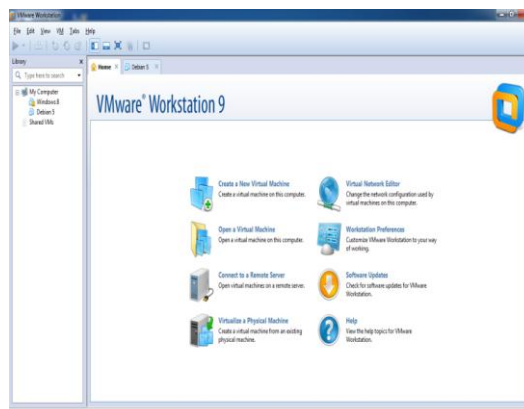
VMware Workstation

File Edit View VM Tabs Help

Library

Type here to search

My Computer
Windows 8
Debian 5
Shared VMs

Home
Debian 5

VMware® Workstation 9

Create a New Virtual Machine
Create a virtual machine on this computer.

Virtual Network Editor
Change the network configuration used by virtual machines on this computer.

Open a Virtual Machine
Open a virtual machine on this computer.

Workstation Preferences
Customize VMware Workstation to your way of working.

Connect to a Remote Server
Open virtual machines on a remote server.

Software Updates
Check for software updates for VMware Workstation.

Virtualize a Physical Machine
Create a virtual machine from an existing physical machine.

Help
View the help topics for VMware Workstation.